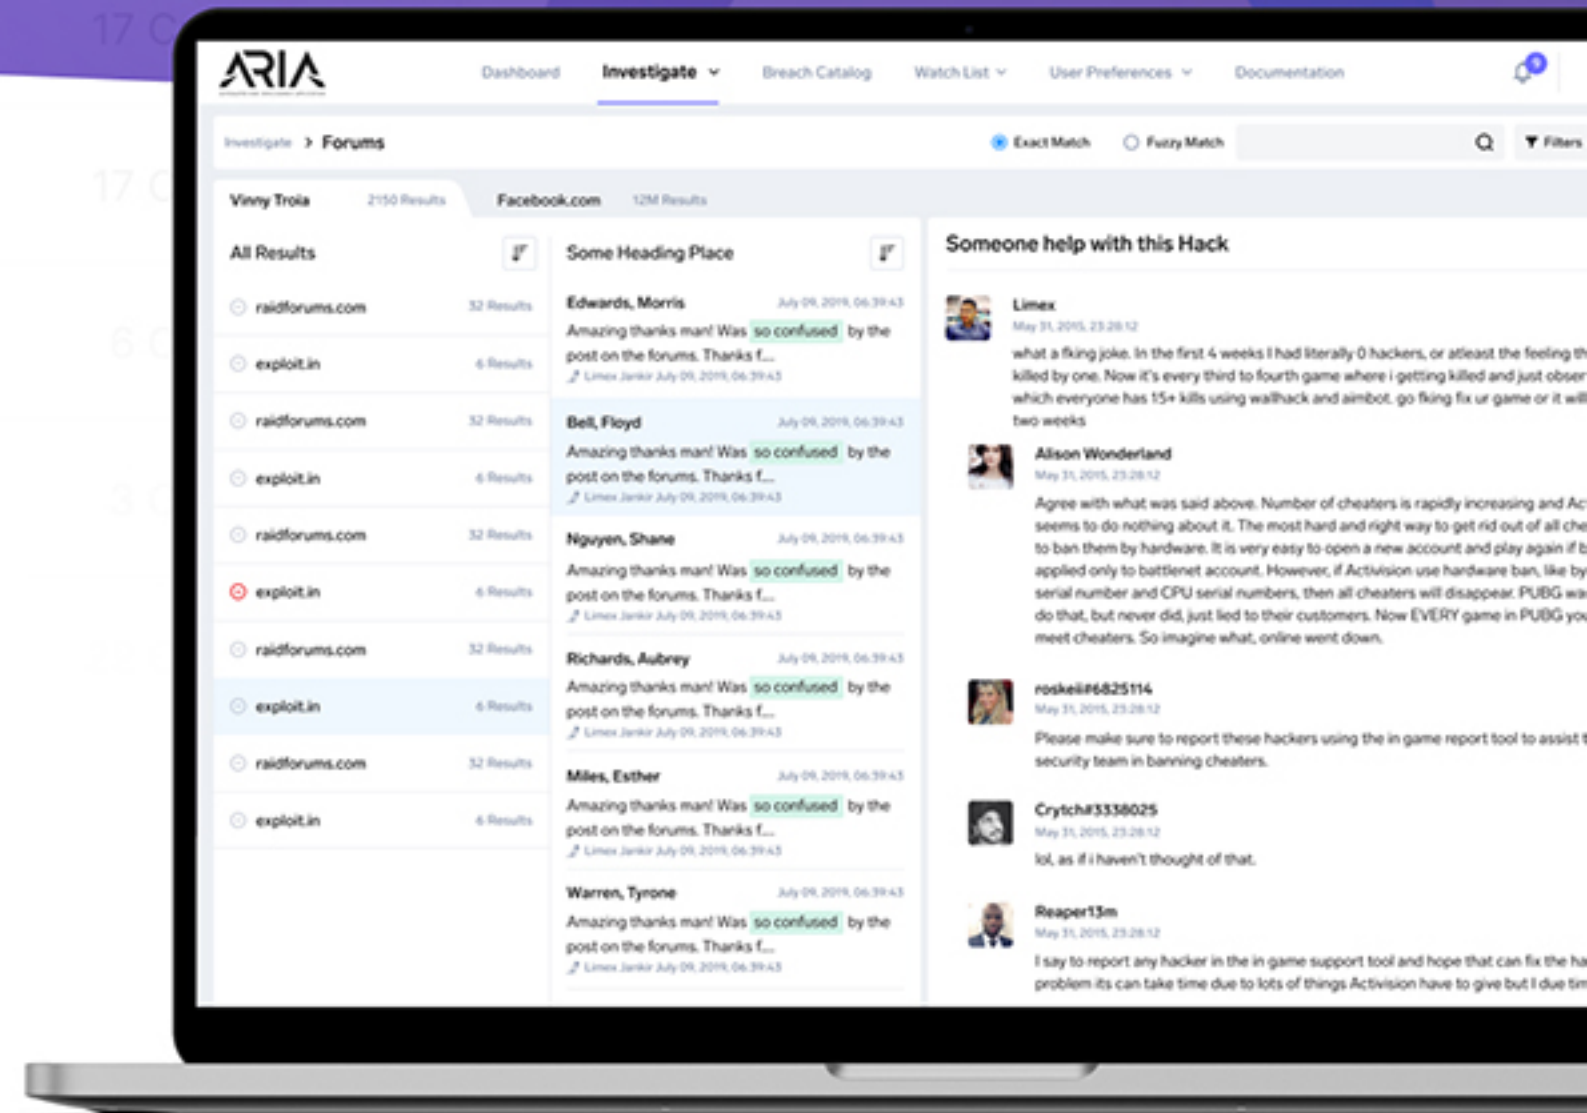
ARIA

Dashboard Investigate Breach Catalog Watch List User Preferences Documentation

9

Investigate > Forums

Exact Match Fuzzy Match

Filters

Vinny Troia 2150 Results Facebook.com 12M Results

All Results

raidforums.com 32 Results
exploit.in 6 Results
raidforums.com 32 Results
exploit.in 6 Results
raidforums.com 32 Results
exploit.in 6 Results
raidforums.com 32 Results
exploit.in 6 Results
raidforums.com 32 Results
exploit.in 6 Results

Some Heading Place

Edwards, Morris July 09, 2019, 06:39:43
Amazing thanks man! Was so confused by the post on the forums. Thanks f...
Limex Jankr July 09, 2019, 06:39:43

Bell, Floyd July 09, 2019, 06:39:43
Amazing thanks man! Was so confused by the post on the forums. Thanks f...
Limex Jankr July 09, 2019, 06:39:43

Nguyen, Shane July 09, 2019, 06:39:43
Amazing thanks man! Was so confused by the post on the forums. Thanks f...
Limex Jankr July 09, 2019, 06:39:43

Richards, Aubrey July 09, 2019, 06:39:43
Amazing thanks man! Was so confused by the post on the forums. Thanks f...
Limex Jankr July 09, 2019, 06:39:43

Miles, Esther July 09, 2019, 06:39:43
Amazing thanks man! Was so confused by the post on the forums. Thanks f...
Limex Jankr July 09, 2019, 06:39:43

Warren, Tyrone July 09, 2019, 06:39:43
Amazing thanks man! Was so confused by the post on the forums. Thanks f...
Limex Jankr July 09, 2019, 06:39:43

Someone help with this Hack

Limex
May 31, 2015, 23:28:12
what a fking joke. In the first 4 weeks I had literally 0 hackers, or atleast the feeling th killed by one. Now it's every third to fourth game where i getting killed and just obser which everyone has 15+ kills using wallhack and aimbot. go fking fix ur game or it wil two weeks

Alison Wonderland
May 31, 2015, 23:28:12
Agree with what was said above. Number of cheaters is rapidly increasing and Ac seems to do nothing about it. The most hard and right way to get rid out of all che to ban them by hardware. It is very easy to open a new account and play again if b applied only to battlenet account. However, if Activision use hardware ban, like by serial number and CPU serial numbers, then all cheaters will disappear. PUBG wa do that, but never did, just lied to their customers. Now EVERY game in PUBG you meet cheaters. So imagine what, online went down.

roskeii#6825114
May 31, 2015, 23:28:12
Please make sure to report these hackers using the in game report tool to assist t security team in banning cheaters.

Crytch#3338025
May 31, 2015, 23:28:12
lol, as if i haven't thought of that.

Reaper13m
May 31, 2015, 23:28:12
I say to report any hacker in the in game support tool and hope that can fix the ha problem its can take time due to lots of things Activision have to give but I due tim